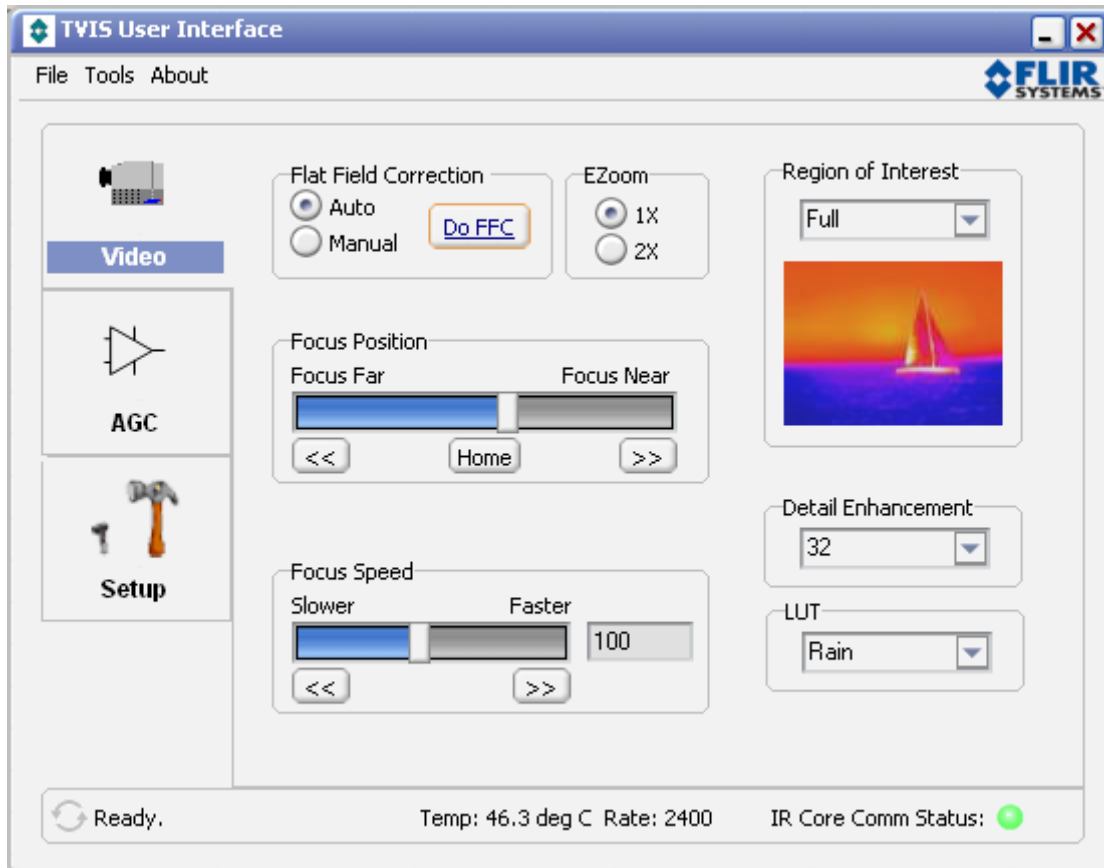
TVIS User Interface

File Tools About

FLIR SYSTEMS

Video

AGC

Setup

Flat Field Correction
Auto
Manual
Do FFC

EZoom
1X
2X

Region of Interest
Full

Focus Position
Focus Far
Focus Near
<<
Home
>>

Detail Enhancement
32

Focus Speed
Slower
Faster
100
<<
>>

LUT
Rain

Ready.

Temp: 46.3 deg C Rate: 2400

IR Core Comm Status: